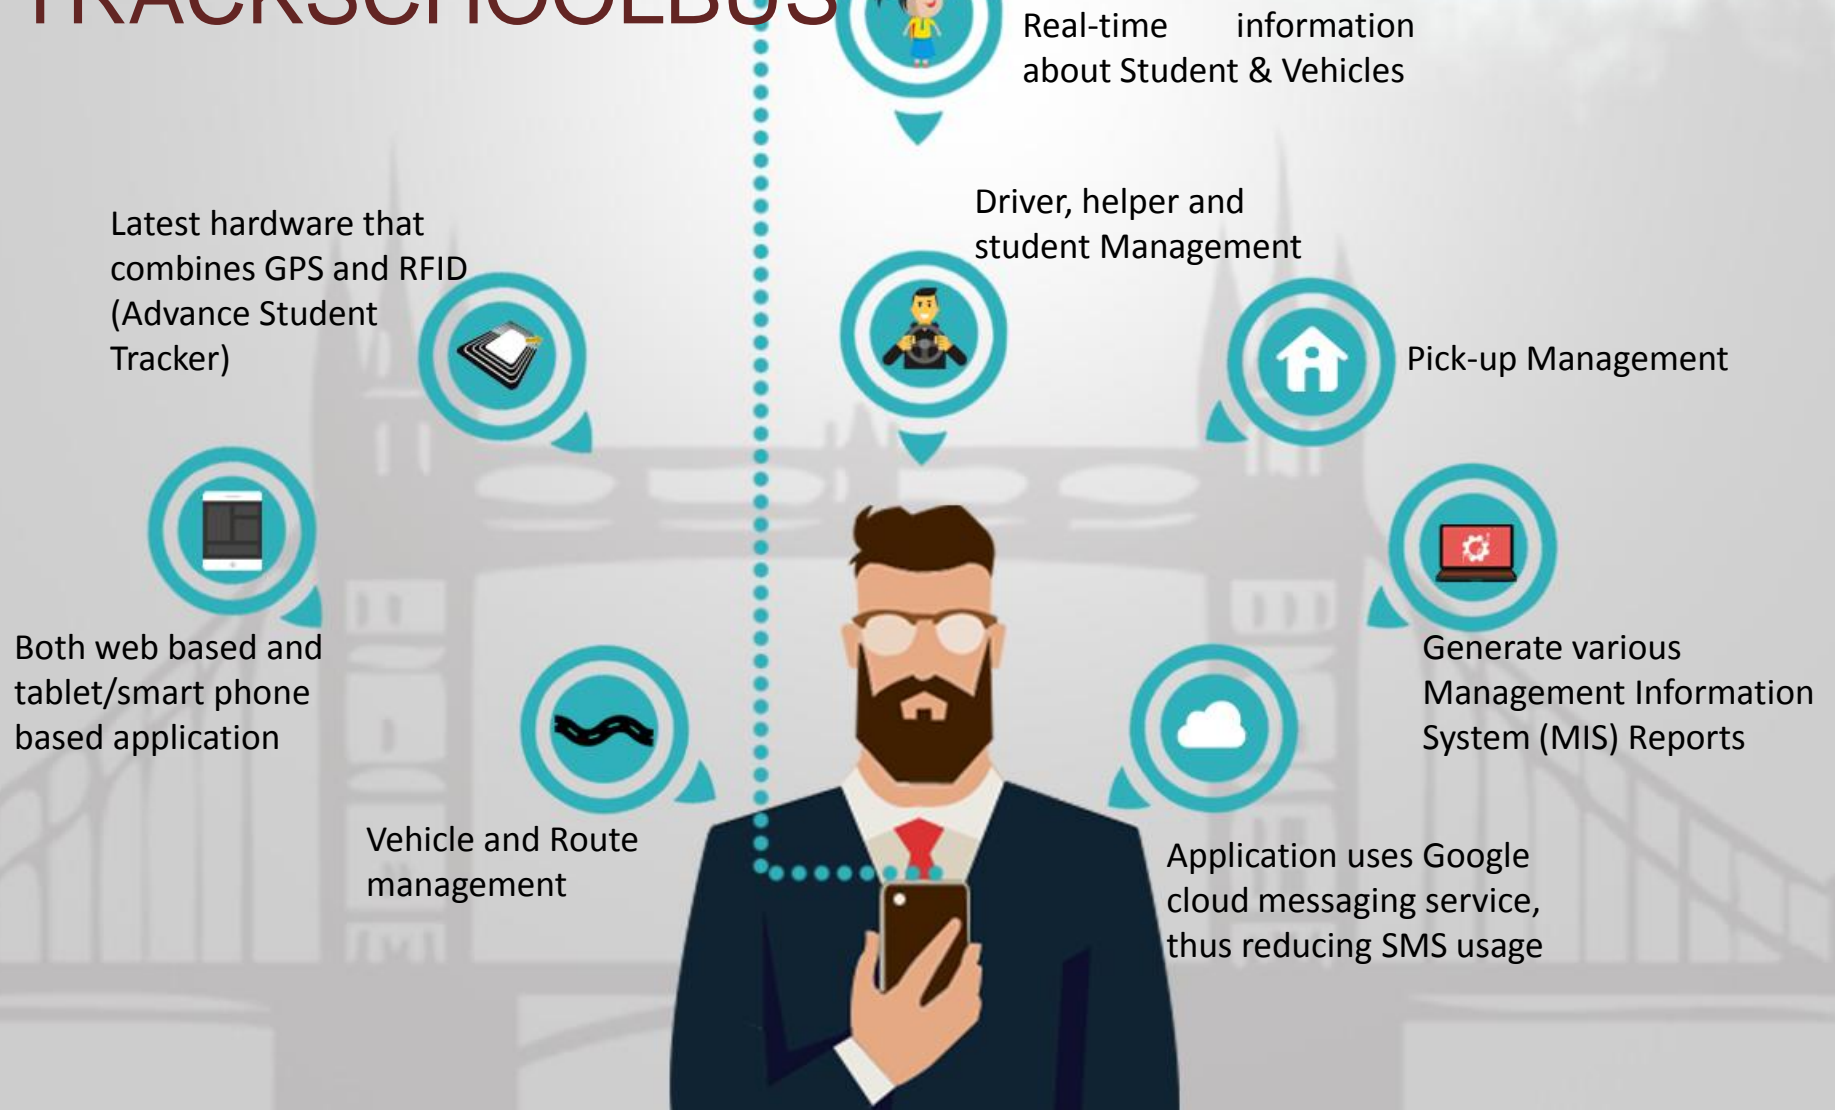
TRACKSCHOOLBUS

Real-time information about Student & Vehicles

Latest hardware that combines GPS and RFID (Advance Student Tracker)

Driver, helper and student Management

Pick-up Management

Both web based and tablet/smart phone based application

Generate various Management Information System (MIS) Reports

Vehicle and Route management

Application uses Google cloud messaging service, thus reducing SMS usage